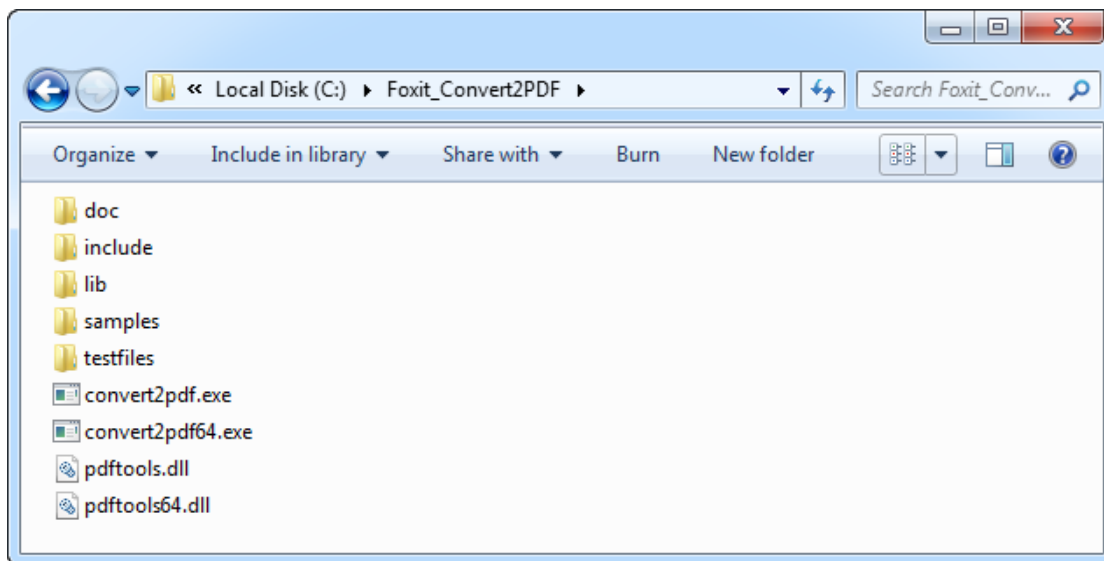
« Local Disk (C:) ▸ Foxit_Convert2PDF ▸

Search Foxit_Conv...

Organize ▾ Include in library ▾ Share with ▾ Burn New folder

doc
include
lib
samples
testfiles
convert2pdf.exe
convert2pdf64.exe
pdftools.dll
pdftools64.dll